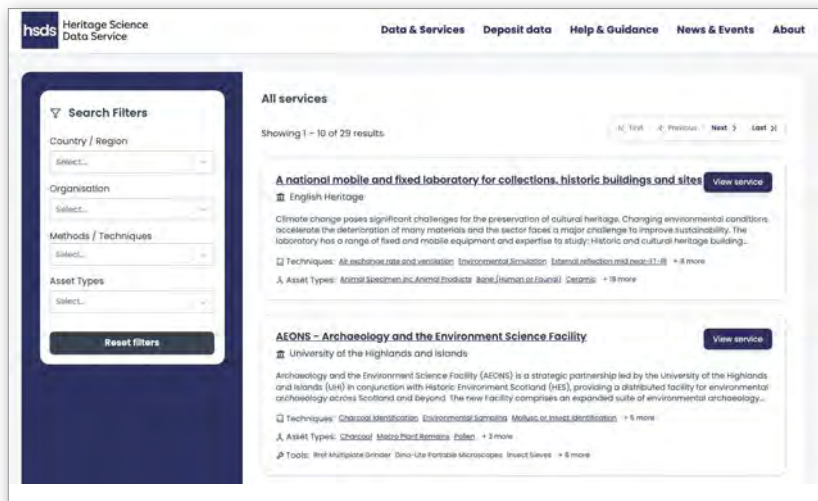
hsds Heritage Science Data Service

Data & Services Deposit data Help & Guidance News & Events About

Search Filters

Country / Region

Select...

Organisation

Select...

Methods / Techniques

Select...

Asset Types

Select...

Reset filters

All services

Showing 1 – 10 of 29 results

First Previous Next Last

A national mobile and fixed laboratory for collections, historic buildings and sites

View service

English Heritage

Climate change poses significant challenges for the preservation of cultural heritage. Changing environmental conditions accelerate the deterioration of many materials and the sector faces a major challenge to improve sustainability. The laboratory has a range of fixed and mobile equipment and expertise to study: Historic and cultural heritage building...

Techniques: Air exchange rate and ventilation Environmental Simulation External reflection mid near-IT-IR + 8 more

Asset Types: Animal Specimen inc Animal Products Bone (Human or Faunal) Ceramic + 19 more

AEONS - Archaeology and the Environment Science Facility

View service

University of the Highlands and Islands

Archaeology and the Environment Science Facility (AEONS) is a strategic partnership led by the University of the Highlands and Islands (UHI) in conjunction with Historic Environment Scotland (HES), providing a distributed facility for environmental archaeology across Scotland and beyond. The new Facility comprises an expanded suite of environmental archaeology...

Techniques: Charcoal Identification Environmental Sampling Mollusc or Insect Identification + 5 more

Asset Types: Charcoal Macro Plant Remains Pollen + 3 more

Tools: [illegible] Multiplate Grinder Dino-Lite Portable Microscopes Insect Sieves + 6 more